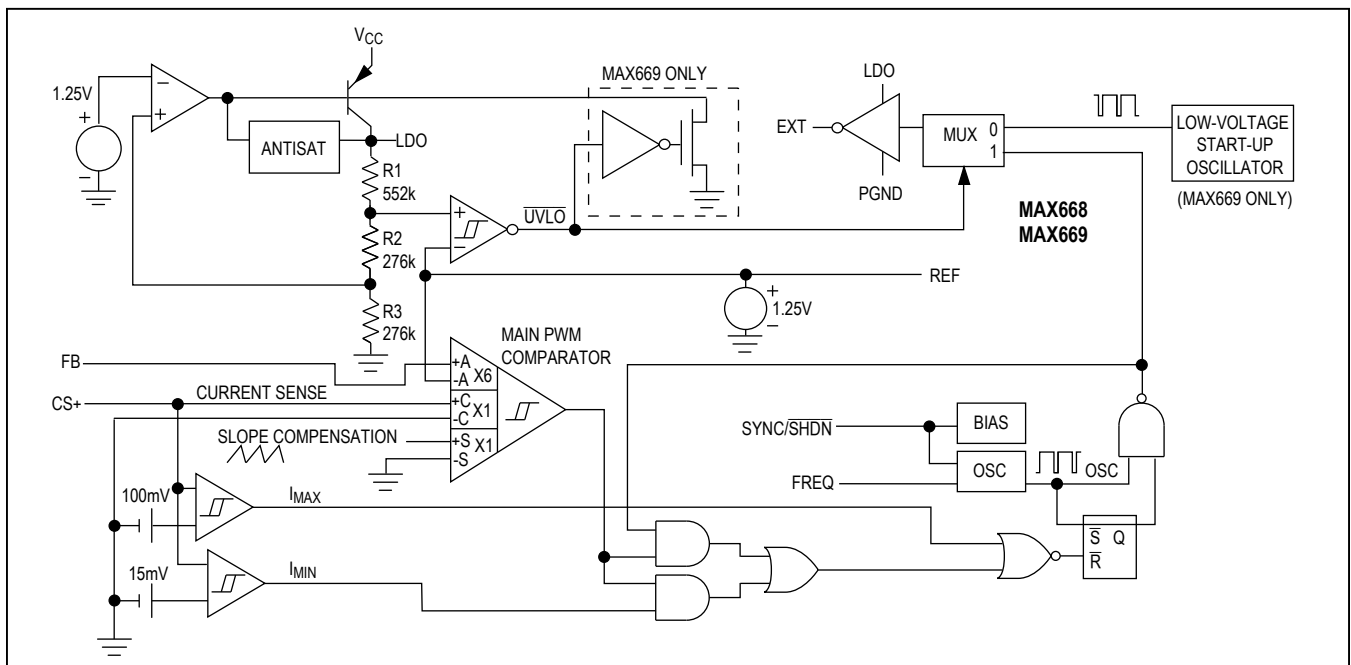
$V_{CC}$

1.25V

+

−

−

+

ANTISAT

LDO

R1
552k

R2
276k

R3
276k

MAX669 ONLY

+

−

$\overline{UVLO}$

LDO

EXT

PGND

MUX

0

1

LOW-VOLTAGE START-UP OSCILLATOR

(MAX669 ONLY)

MAX668
MAX669

REF

+
1.25V
−

MAIN PWM COMPARATOR

FB

+A
-A
X6

CS+

CURRENT SENSE

+C
-C
X1

SLOPE COMPENSATION

+S
-S
X1

SYNC/$\overline{SHDN}$

BIAS

OSC

OSC

FREQ

100mV

$I_{MAX}$

15mV

$I_{MIN}$

$\overline{S}$ Q
$\overline{R}$